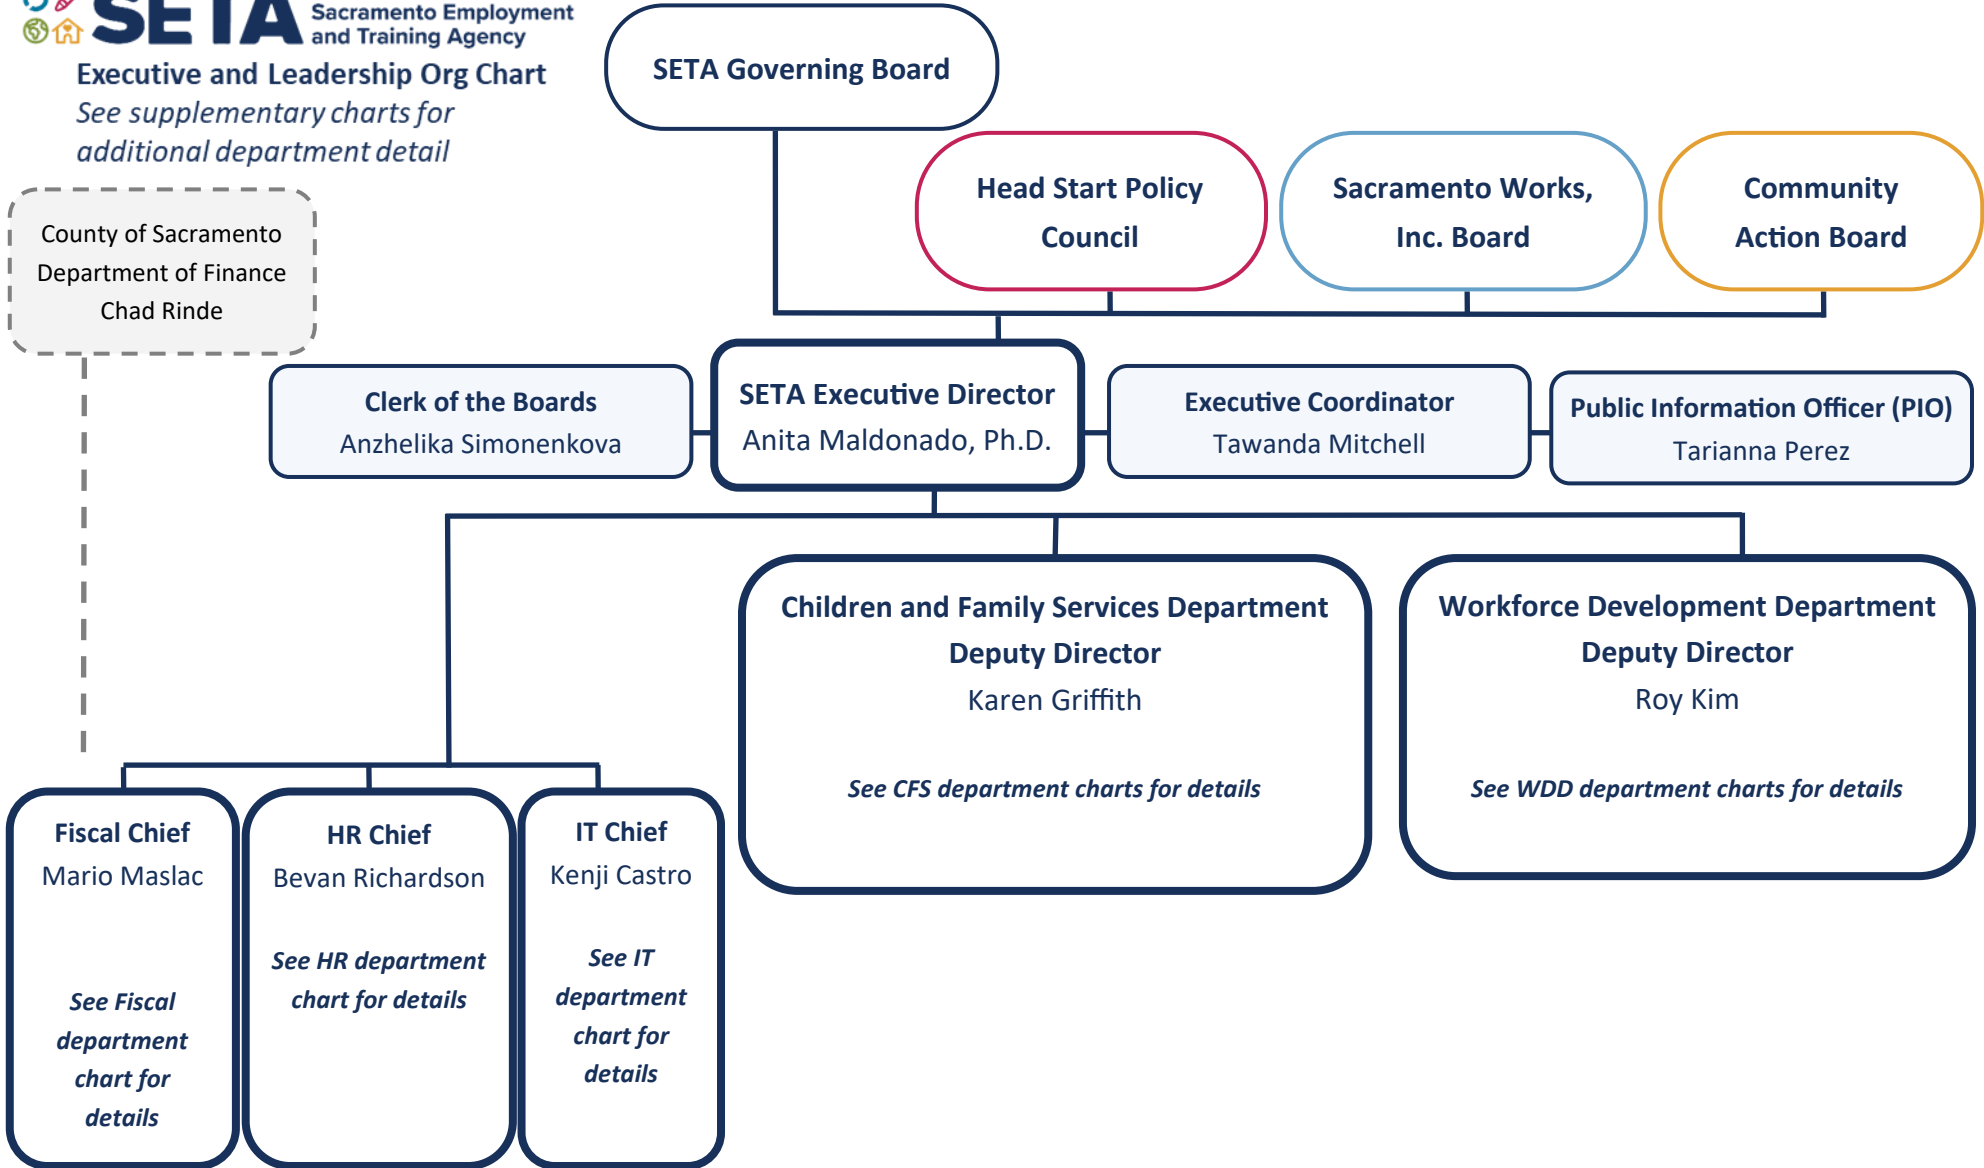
SETA Sacramento Employment and Training Agency

Executive and Leadership Org Chart
See supplementary charts for additional department detail

County of Sacramento
Department of Finance
Chad Rinde

SETA Governing Board

Head Start Policy Council

Sacramento Works, Inc. Board

Community Action Board

Clerk of the Boards
Anzhelika Simonenkova

SETA Executive Director
Anita Maldonado, Ph.D.

Executive Coordinator
Tawanda Mitchell

Public Information Officer (PIO)
Tarianna Perez

Children and Family Services Department Deputy Director
Karen Griffith

See CFS department charts for details

Workforce Development Department Deputy Director
Roy Kim

See WDD department charts for details

Fiscal Chief
Mario Maslac

See Fiscal department chart for details

HR Chief
Bevan Richardson

See HR department chart for details

IT Chief
Kenji Castro

See IT department chart for details